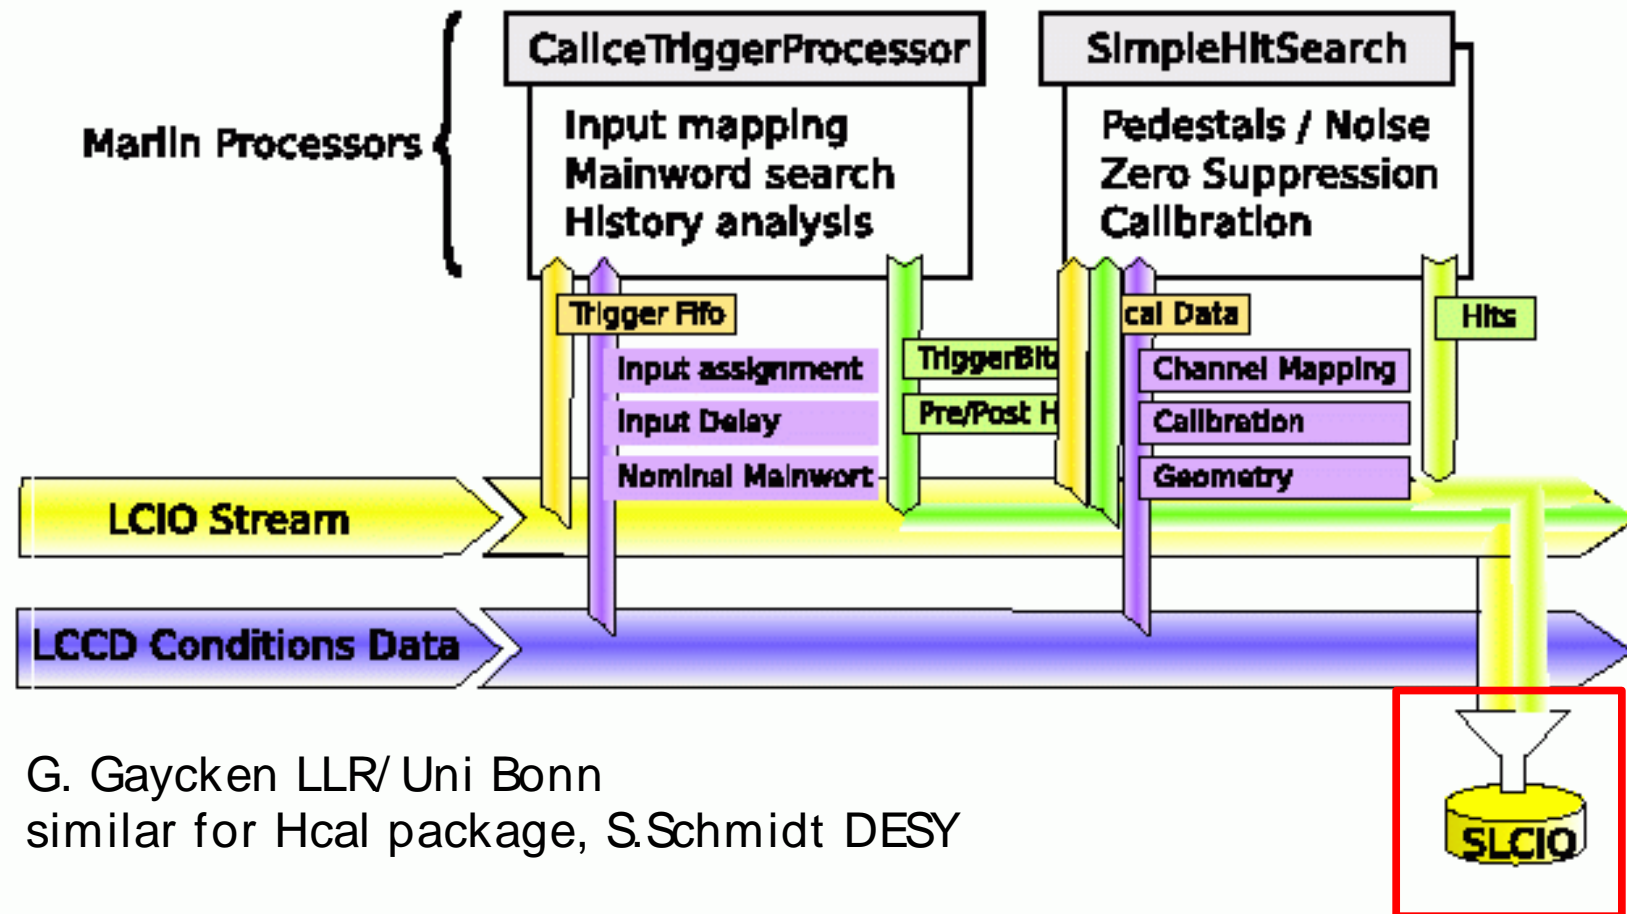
Marlin Processors

CaliceTriggerProcessor

Input mapping
Mainword search
History analysis

SimpleHitSearch

Pedestals / Noise
Zero Suppression
Calibration

Trigger Fifo

Input assignment

Input Delay

Nominal Mainwort

TriggerBit

Pre/Post H

cal Data

Channel Mapping

Calibration

Geometry

Hits

LCIO Stream

LCCD Conditions Data

SLCIO

G. Gaycken LLR/ Uni Bonn
similar for Hcal package, S.Schmidt DESY